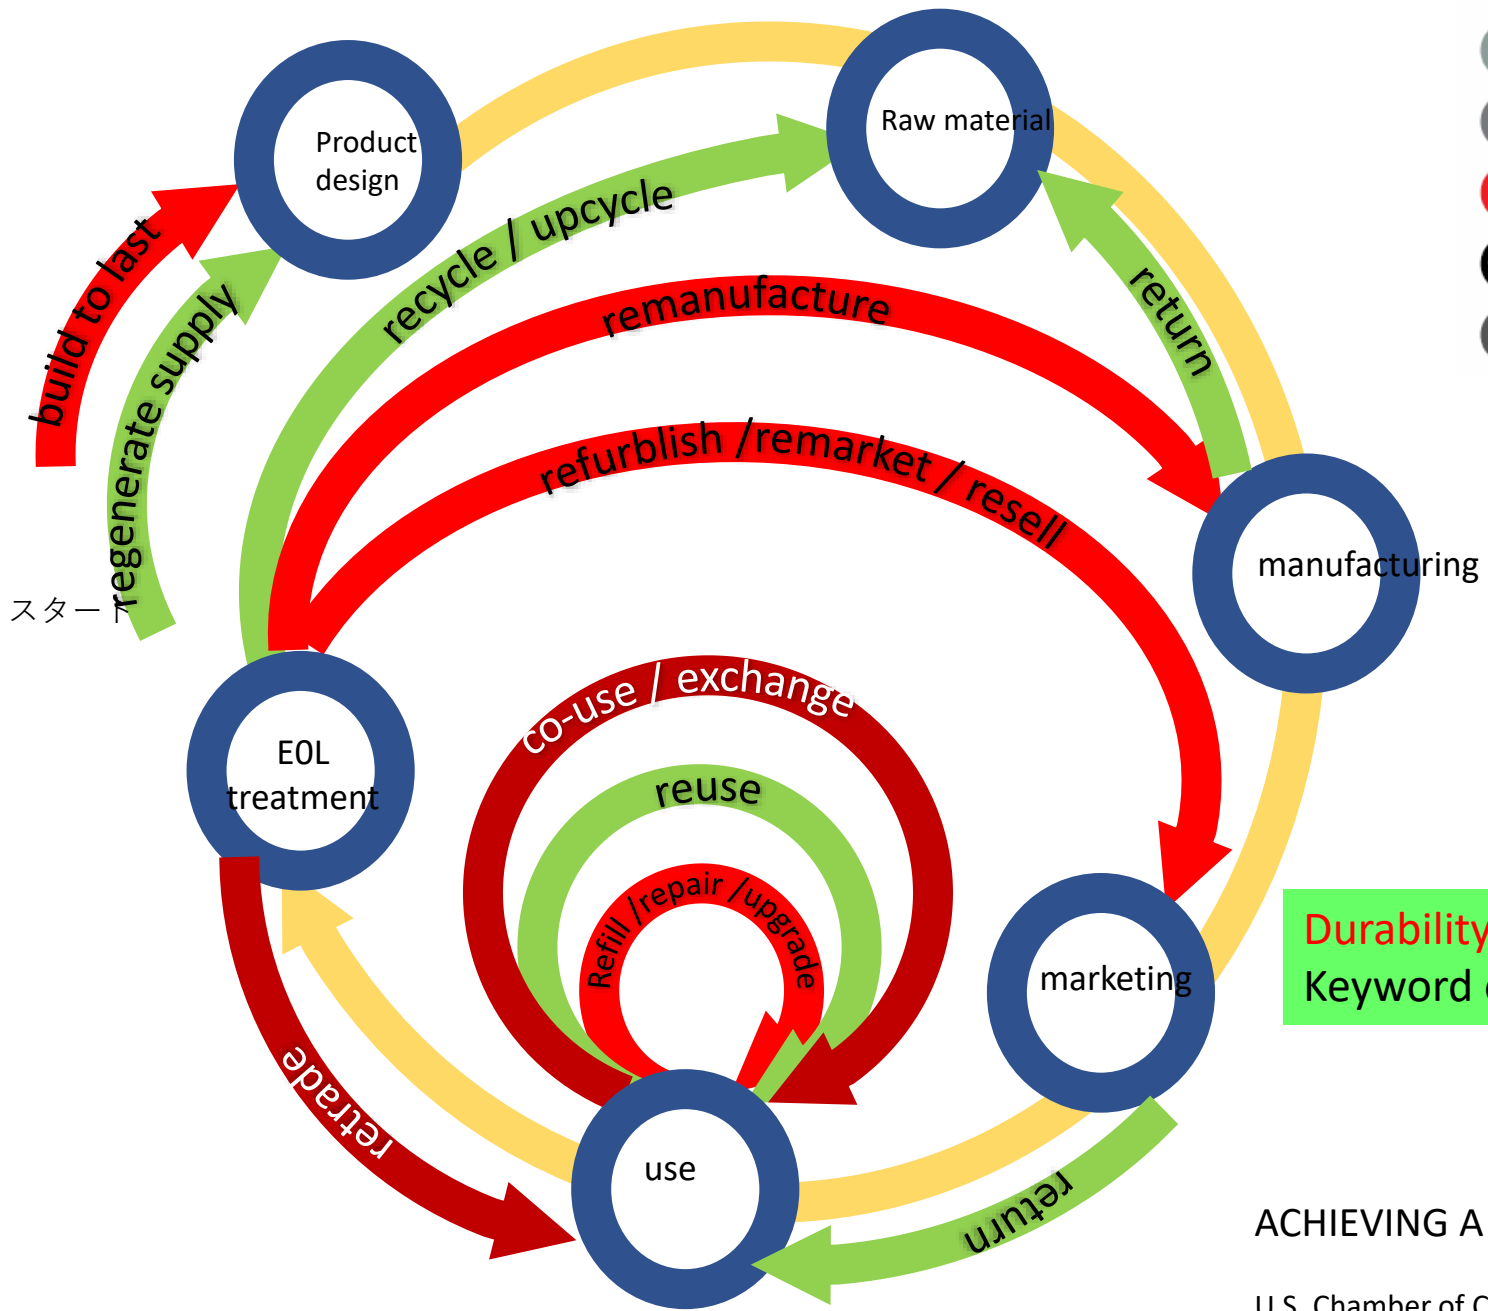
Product design

Raw material

build to last

regenerate supply

recycle / upcycle

return

remanufacture

refurblish /remarket / resell

manufacturing

スタート

EOL treatment

co-use / exchange

reuse

Refill /repair /upgrade

marketing

Durability

Keyword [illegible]

retrade

use

return

ACHIEVING A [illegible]

U.S. Chamber of C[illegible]